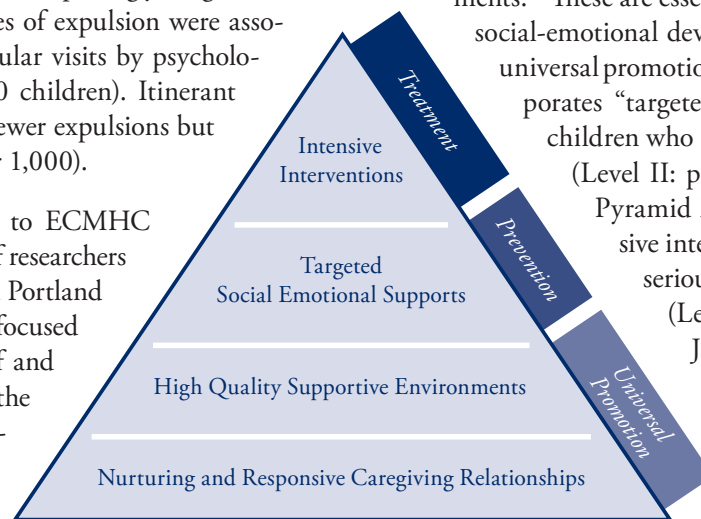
es of expulsion were associated with regular visits by psychologists ([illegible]0 children). Itinerant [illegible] fewer expulsions but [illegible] 1,000).

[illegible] to ECMHC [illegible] researchers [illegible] Portland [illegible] focused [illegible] and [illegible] the

ments. These are esse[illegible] social-emotional dev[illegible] universal promotio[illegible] porates "targete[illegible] children who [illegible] (Level II: p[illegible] Pyramid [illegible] sive inte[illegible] seriou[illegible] (Le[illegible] J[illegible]

Treatment

Prevention

Universal Promotion

Intensive Interventions

Targeted Social Emotional Supports

High Quality Supportive Environments

Nurturing and Responsive Caregiving Relationships